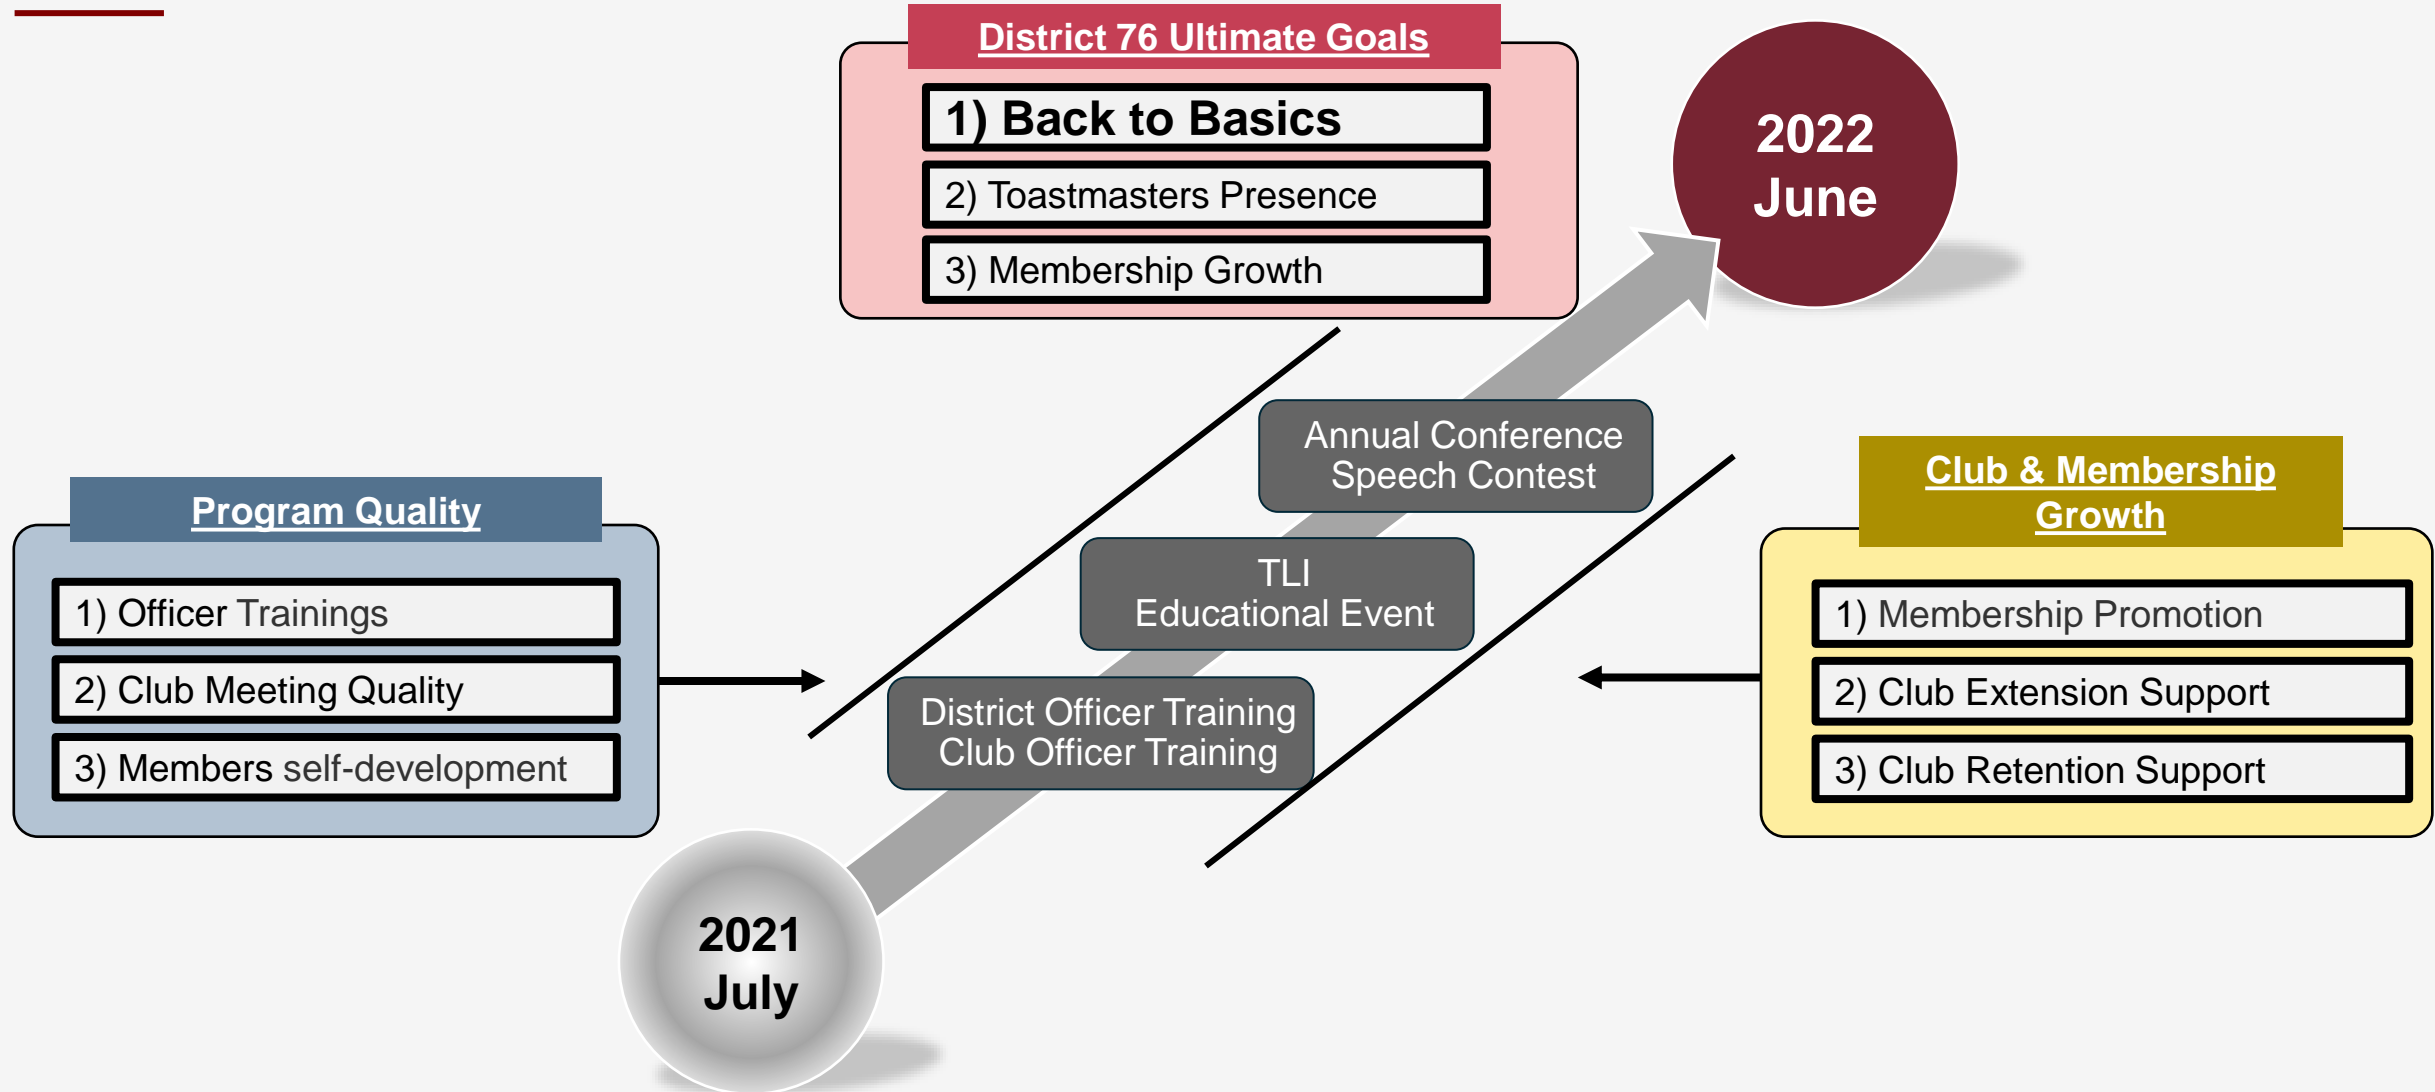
District 76 Ultimate Goals

1) Back to Basics

2) Toastmasters Presence

3) Membership Growth

2022
June

Program Quality

1) Officer Trainings

2) Club Meeting Quality

3) Members self-development

Annual Conference
Speech Contest

TLI
Educational Event

District Officer Training
Club Officer Training

Club & Membership Growth

1) Membership Promotion

2) Club Extension Support

3) Club Retention Support

2021
July